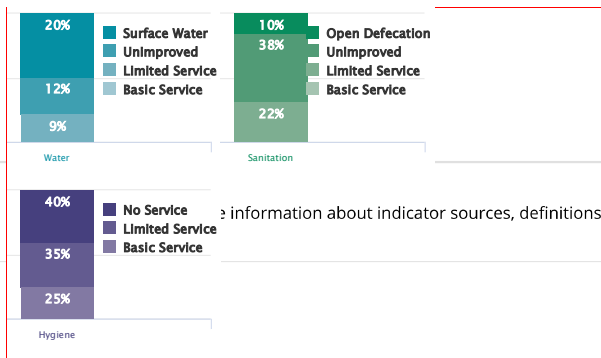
20%
12%
9%
Surface Water
Unimproved
Limited Service
Basic Service
Water

10%
38%
22%
Open Defecation
Unimproved
Limited Service
Basic Service
Sanitation

40%
35%
25%
No Service
Limited Service
Basic Service
Hygiene

e information about indicator sources, definitions